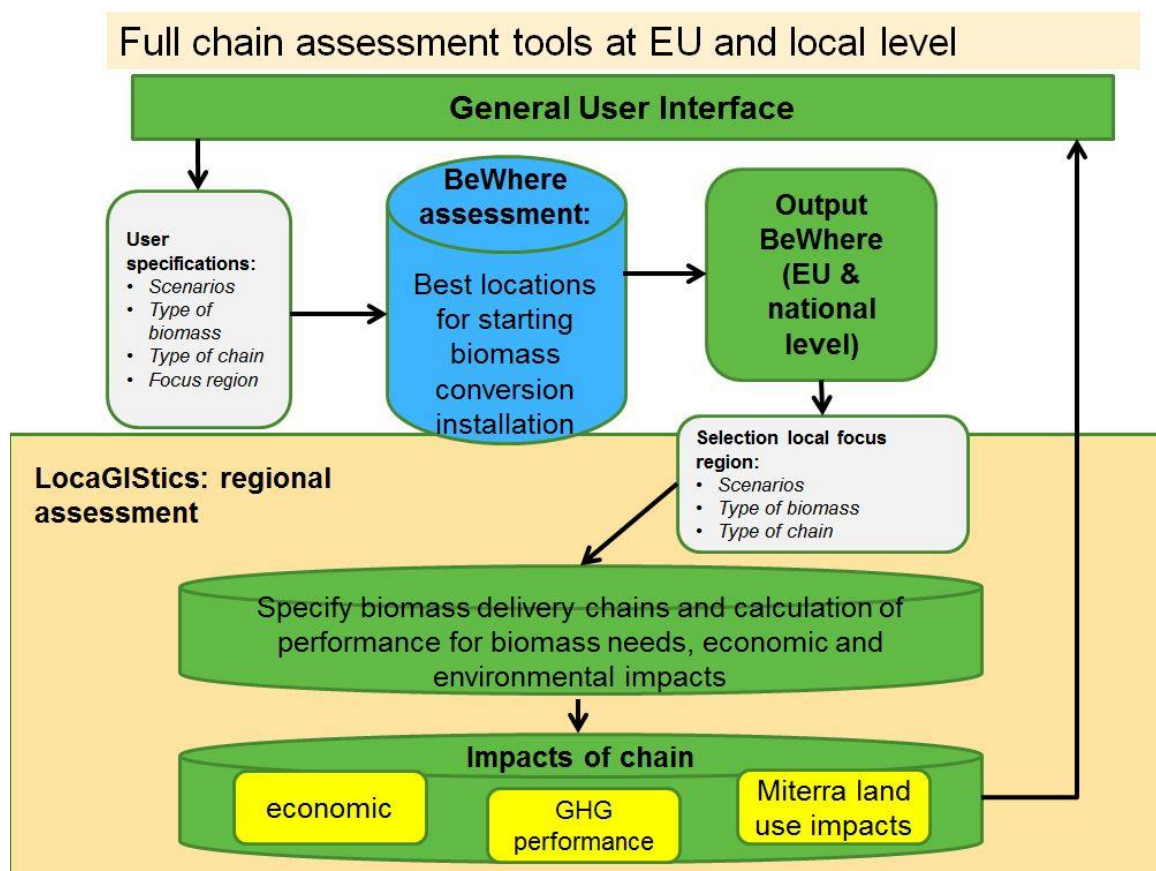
Full chain assessment tools at EU and local level

General User Interface

User specifications:
- Scenarios
- Type of biomass
- Type of chain
- Focus region

BeWhere assessment:

Best locations for starting biomass conversion installation

Output BeWhere (EU & national level)

Selection local focus region:
- Scenarios
- Type of biomass
- Type of chain

LocaGIStics: regional assessment

Specify biomass delivery chains and calculation of performance for biomass needs, economic and environmental impacts

Impacts of chain

economic

GHG performance

Miterra land use impacts